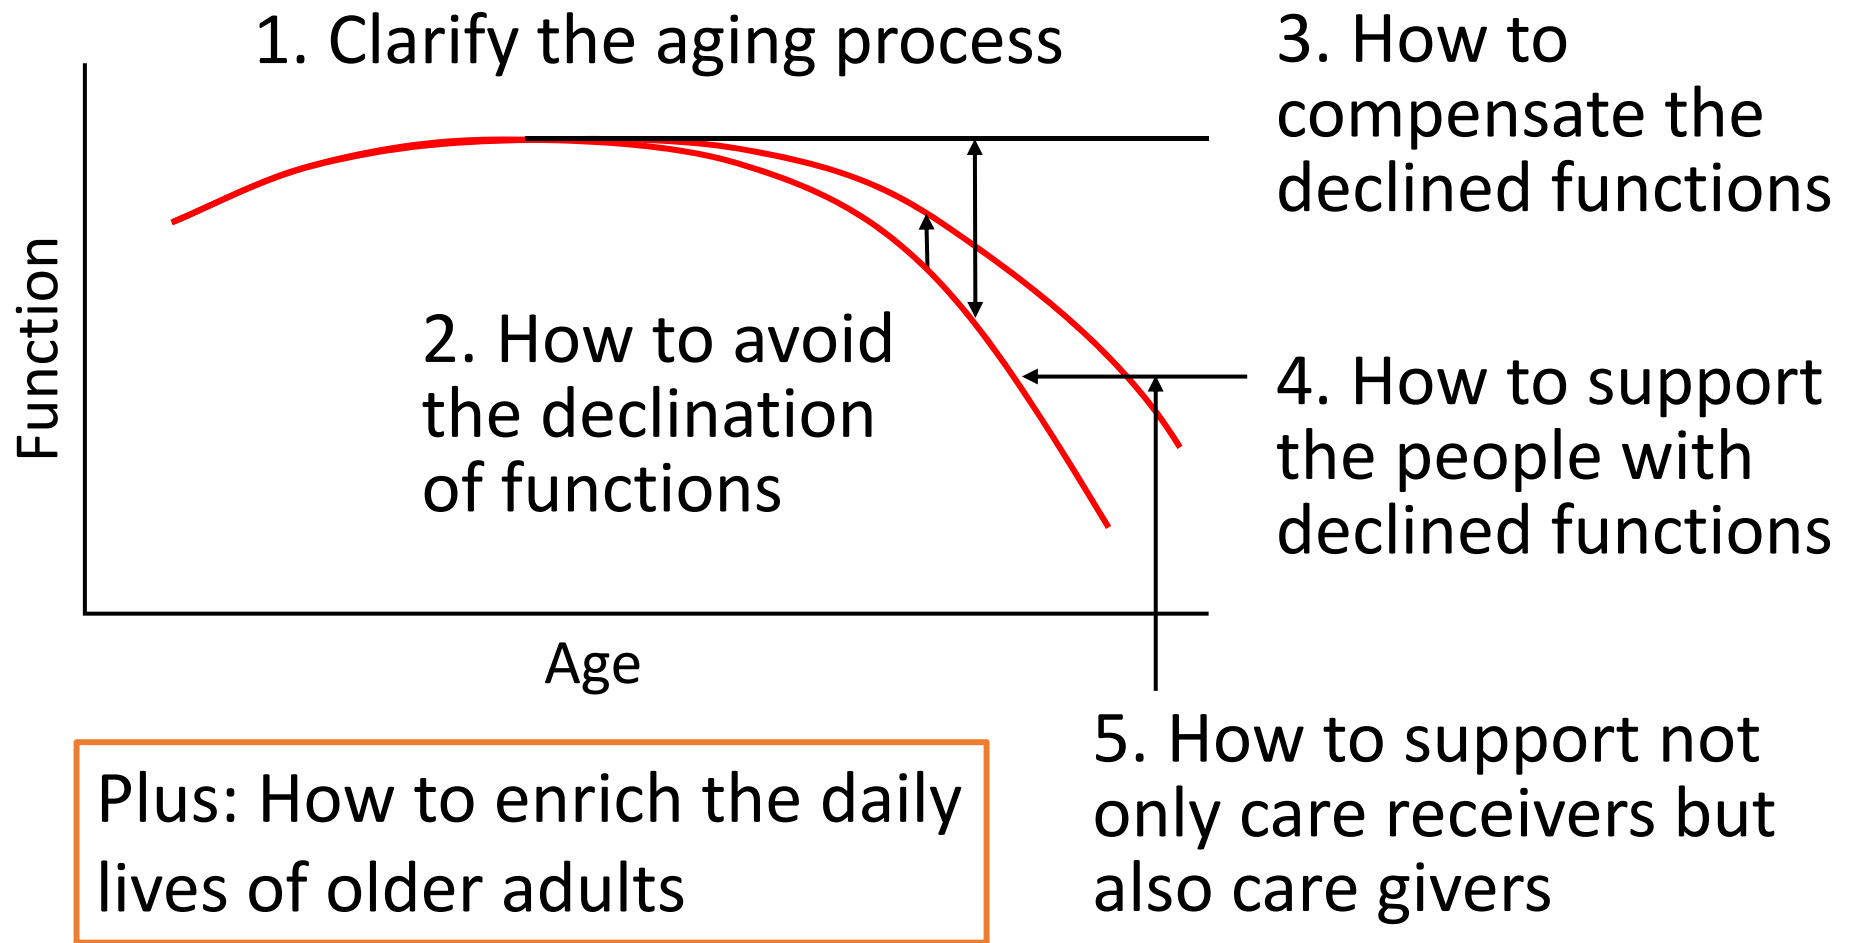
1. Clarify the aging process

3. How to compensate the declined functions

Function

2. How to avoid the declination of functions

4. How to support the people with declined functions

Age

5. How to support not only care receivers but also care givers

Plus: How to enrich the daily lives of older adults